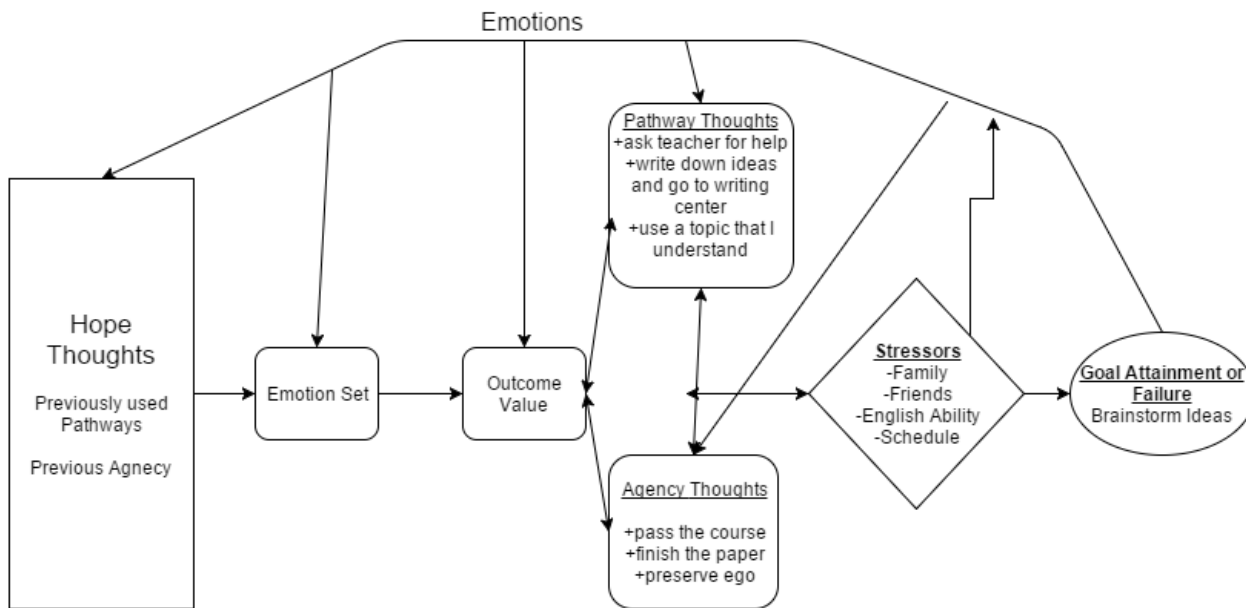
Emotions

Hope Thoughts

Previously used Pathways

Previous Agnecy

Emotion Set

Outcome Value

Pathway Thoughts
+ask teacher for help
+write down ideas and go to writing center
+use a topic that I understand

Agency Thoughts
+pass the course
+finish the paper
+preserve ego

Stressors
-Family
-Friends
-English Ability
-Schedule

Goal Attainment or Failure
Brainstorm Ideas